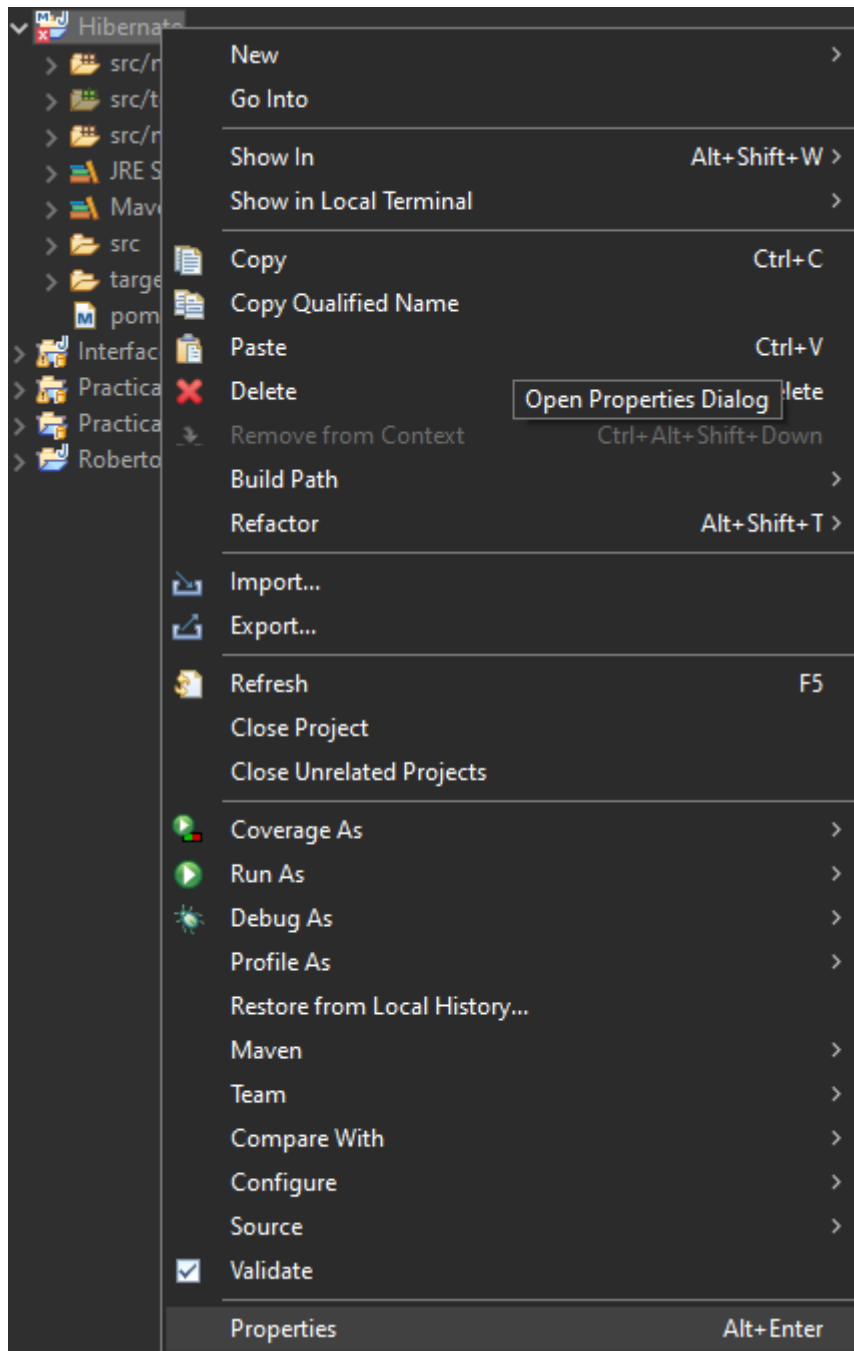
Hibernate
src/m
src/t
src/m
JRE S
Mave
src
targe
pom
Interfac
Practica
Practica
Roberto

New
Go Into
Show In Alt+Shift+W
Show in Local Terminal
Copy Ctrl+C
Copy Qualified Name
Paste Ctrl+V
Delete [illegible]lete
Open Properties Dialog
Remove from Context Ctrl+Alt+Shift+Down
Build Path
Refactor Alt+Shift+T
Import...
Export...
Refresh F5
Close Project
Close Unrelated Projects
Coverage As
Run As
Debug As
Profile As
Restore from Local History...
Maven
Team
Compare With
Configure
Source
Validate
Properties Alt+Enter